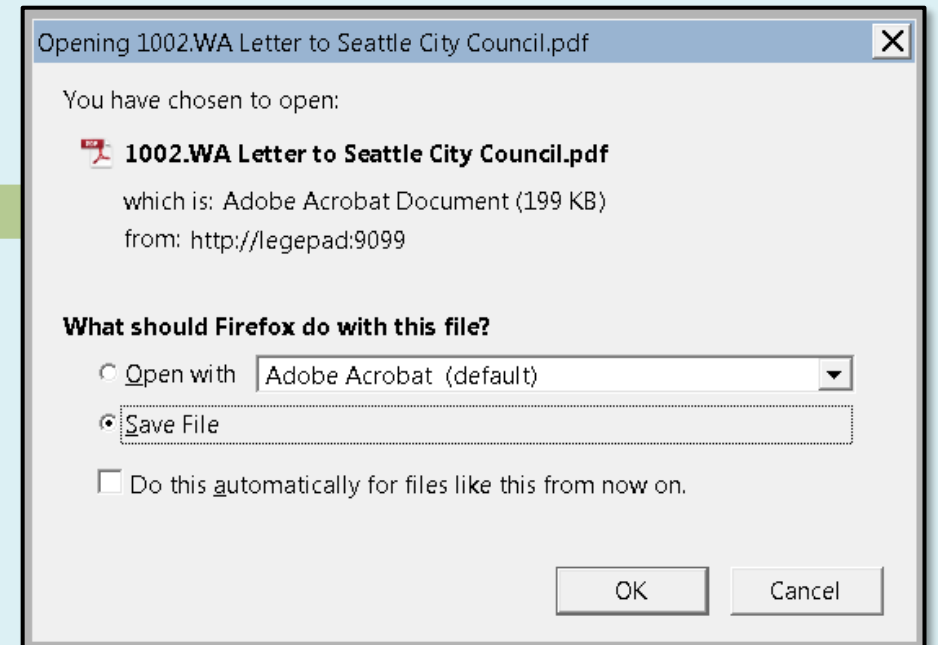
Opening 1002.WA Letter to Seattle City Council.pdf

You have chosen to open:

1002.WA Letter to Seattle City Council.pdf

which is: Adobe Acrobat Document (199 KB)

from: http://legepad:9099

What should Firefox do with this file?

Open with Adobe Acrobat (default)

Save File

Do this automatically for files like this from now on.

OK Cancel